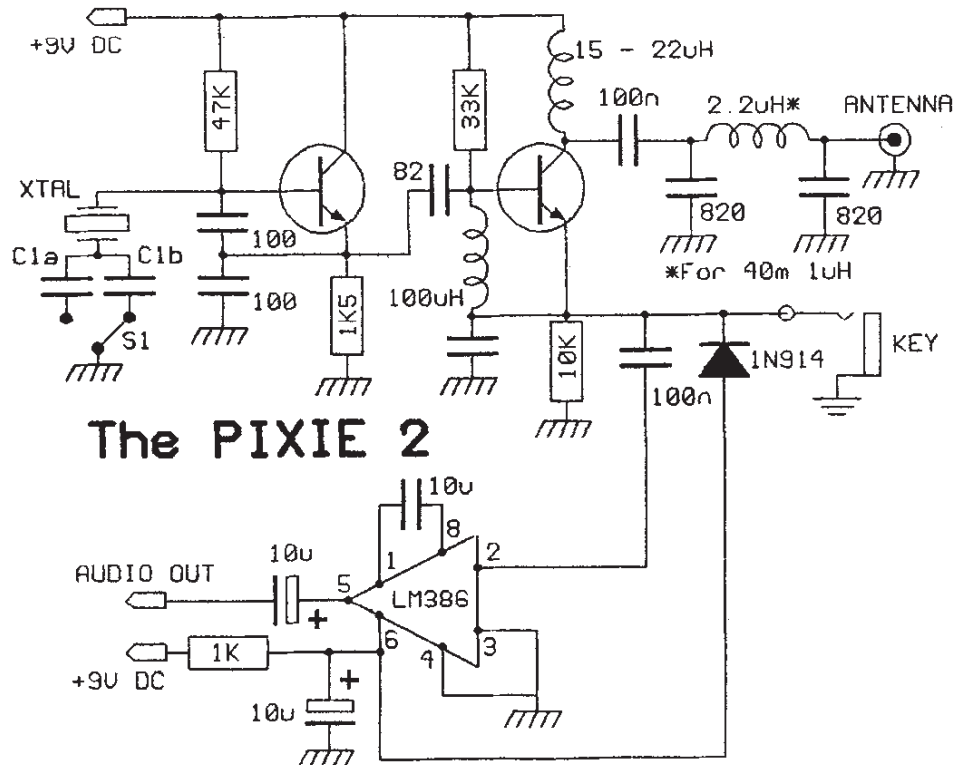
+9V DC

47K

33K

15 - 22uH

100n

2.2uH*

ANTENNA

XTAL

82

C1a

C1b

100

100

820

820

*For 40m 1uH

S1

1K5

100uH

10K

1N914

KEY

100n

The PIXIE 2

10u

8

1

2

10u

AUDIO OUT

5

+

LM386

6

3

4

1K

+9V DC

+

10u